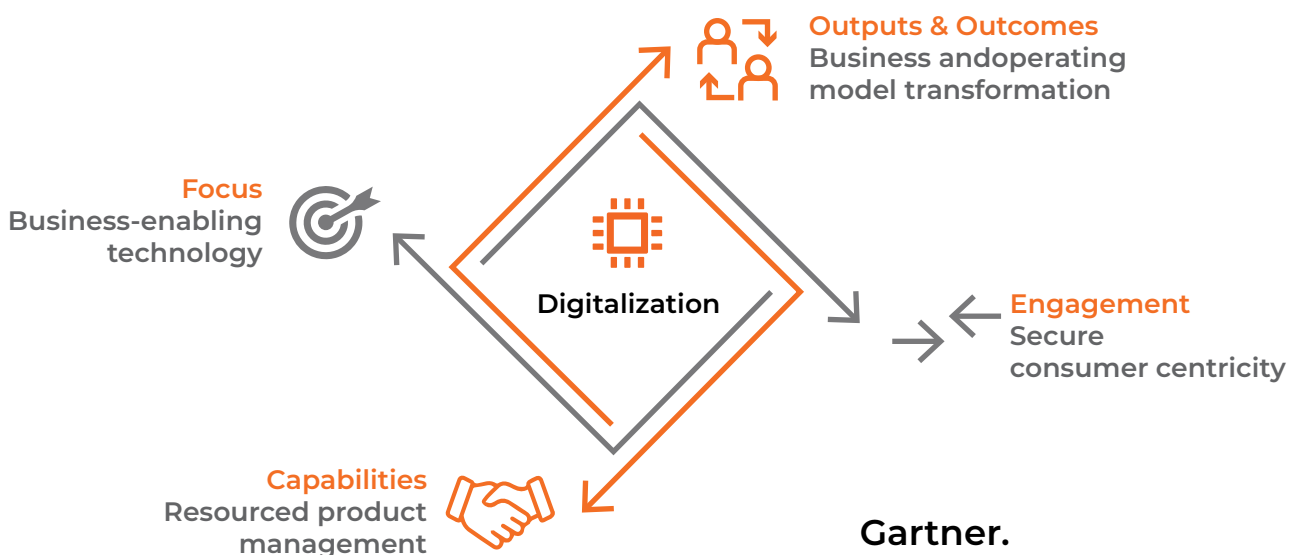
Outputs & Outcomes
Business andoperating model transformation

Focus
Business-enabling technology

Digitalization

Engagement
Secure consumer centricity

Capabilities
Resourced product management

Gartner.